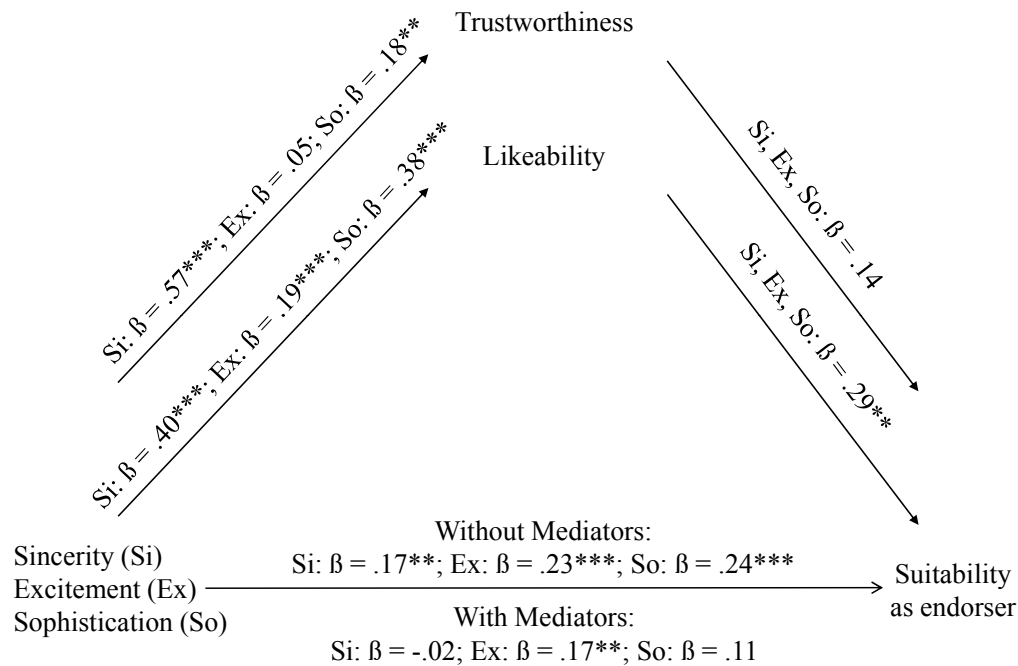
Trustworthiness

Likeability

Si: ß = .57***; Ex: ß = .05; So: ß = .18**

Si: ß = .40***; Ex: ß = .19***; So: ß = .38***

Si, Ex, So: ß = .14

Si, Ex, So: ß = .29**

Sincerity (Si)
Excitement (Ex)
Sophistication (So)

Without Mediators:
Si: ß = .17**; Ex: ß = .23***; So: ß = .24***

With Mediators:
Si: ß = -.02; Ex: ß = .17**; So: ß = .11

Suitability as endorser